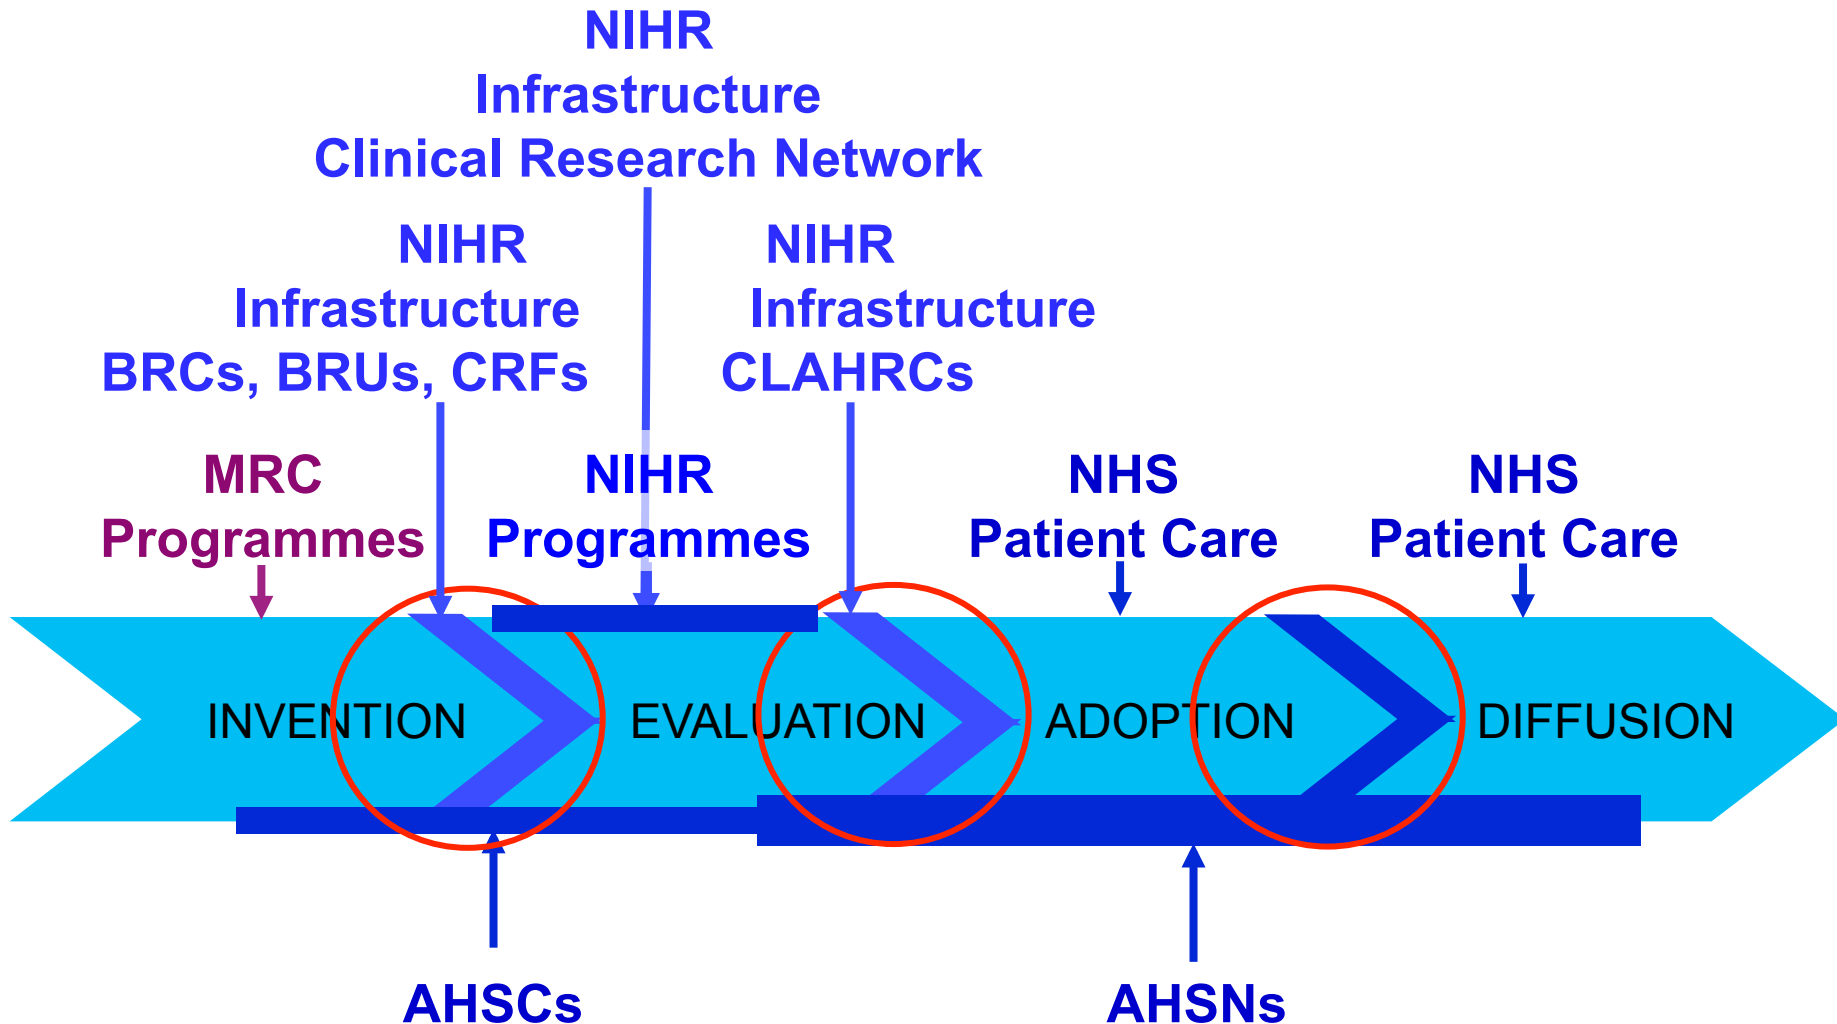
NIHR
Infrastructure
Clinical Research Network

NIHR
Infrastructure
BRCs, BRUs, CRFs

NIHR
Infrastructure
CLAHRCs

MRC
Programmes

NIHR
Programmes

NHS
Patient Care

NHS
Patient Care

INVENTION EVALUATION ADOPTION DIFFUSION

AHSCs

AHSNs